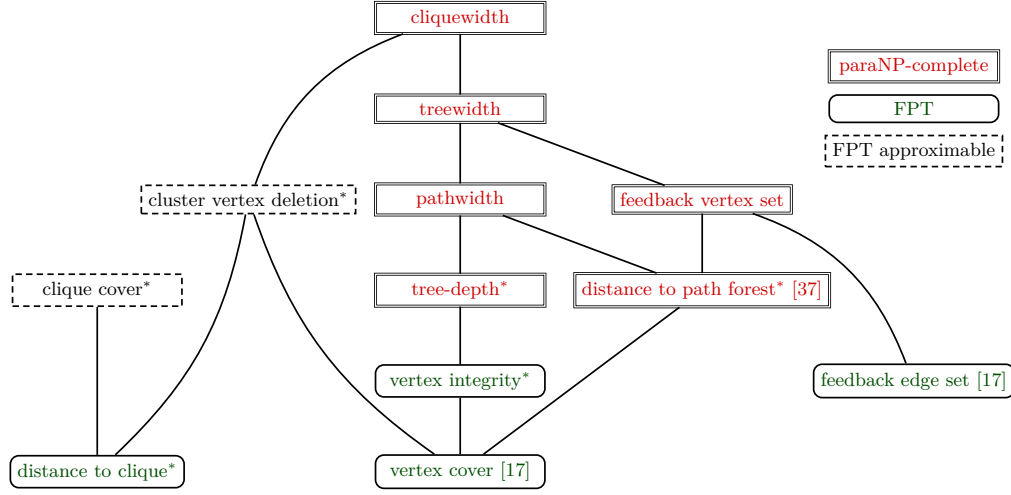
cliquewidth

paraNP-complete

FPT

FPT approximable

treewidth

cluster vertex deletion*

pathwidth

feedback vertex set

clique cover*

tree-depth*

distance to path forest* [37]

vertex integrity*

feedback edge set [17]

distance to clique*

vertex cover [17]